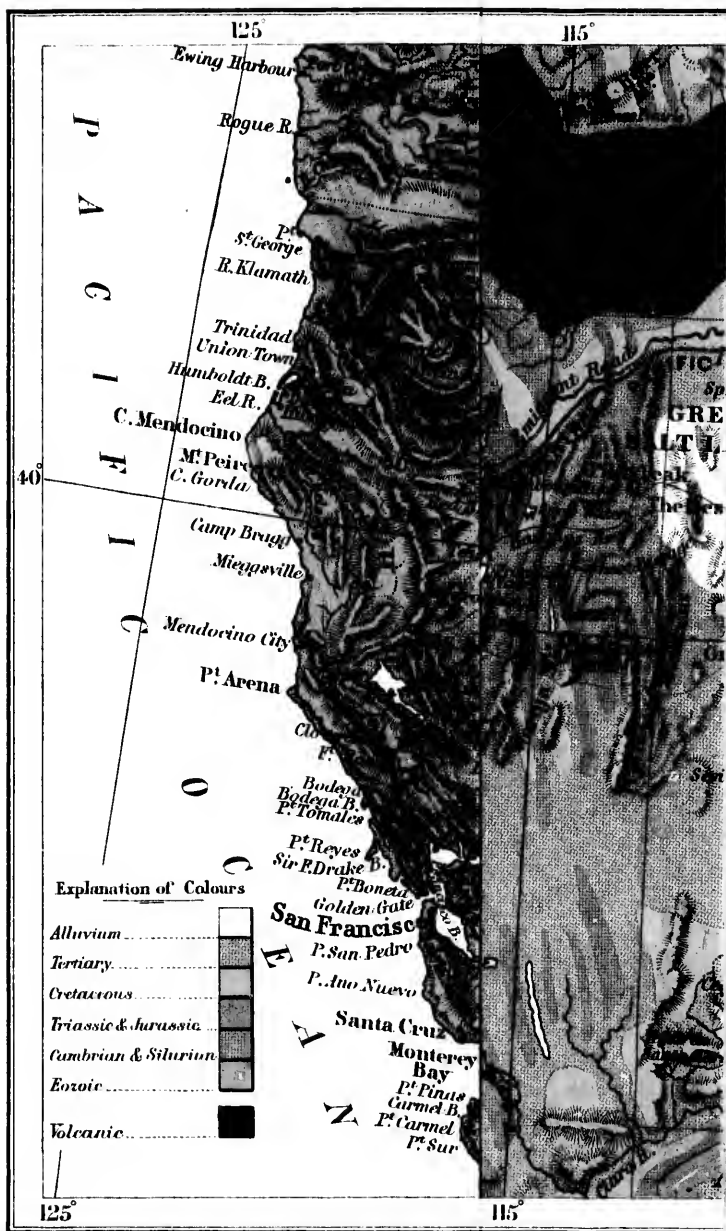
125°
115°
Ewing Harbour
Rogue R.
P A C I F I C O C E A N
P.t St George
R. Klamath
Trinidad
Union Town
Humboldt B.
Eel R.
C. Mendocino
M.t Peirce
C. Gorda
40°
Camp Bragg
Mieggsville
Mendocino City
P.t Arena
Bodega
Bodega B.
P.t Tomales
P.t Reyes
Sir F. Drake B.
P.t Boneta
Golden Gate
San Francisc
P. San Pedro
P. Ano Nuevo
Santa Cruz
Monterey Bay
P.t Pinos
Carmel B.
P.t Carmel
P.t Sur
GRE
SALT L
Explanation of Colours
Alluvium
Tertiary
Cretaceous
Triassic & Jurassic
Cambrian & Silurian
Eozoic
Volcanic
125°
115°